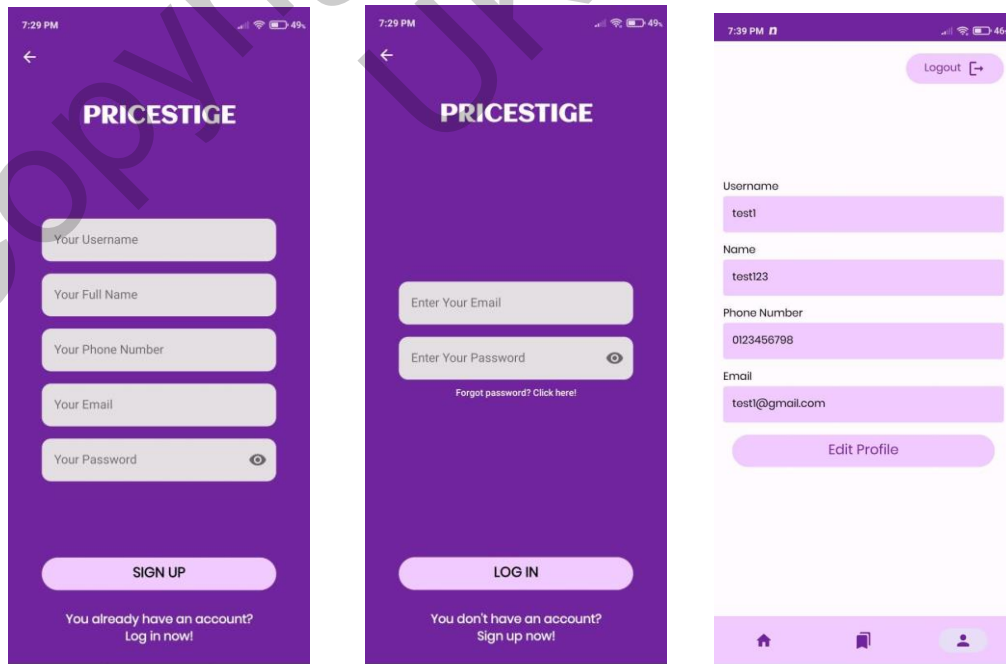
7:29 PM
49%

PRICESTIGE

Your Username

Your Full Name

Your Phone Number

Your Email

Your Password

SIGN UP

You already have an account? Log in now!

7:29 PM
49%

PRICESTIGE

Enter Your Email

Enter Your Password

Forgot password? Click here!

LOG IN

You don't have an account? Sign up now!

7:39 PM
46

Logout

Username
test1

Name
test123

Phone Number
0123456798

Email
test1@gmail.com

Edit Profile